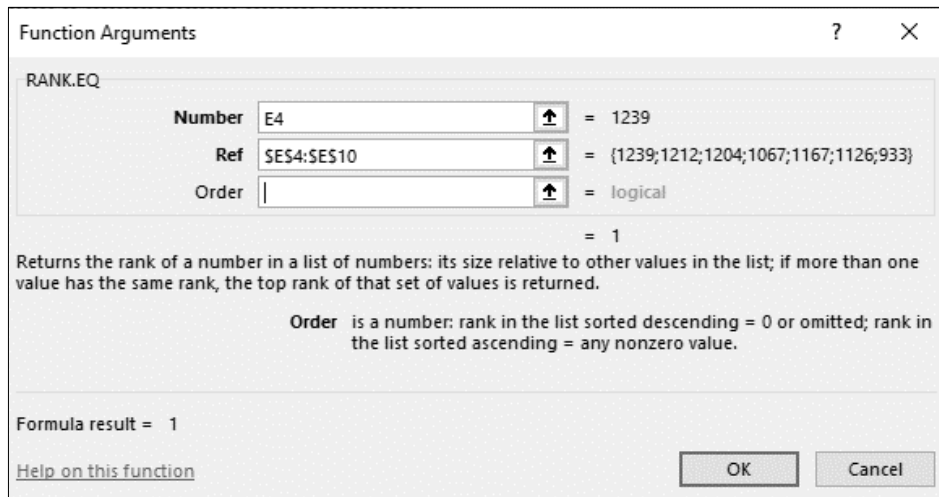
Function Arguments ? ×

RANK.EQ

Number E4 = 1239

Ref \$E\$4:\$E\$10 = {1239;1212;1204;1067;1167;1126;933}

Order = logical

= 1

Returns the rank of a number in a list of numbers: its size relative to other values in the list; if more than one value has the same rank, the top rank of that set of values is returned.

Order is a number: rank in the list sorted descending = 0 or omitted; rank in the list sorted ascending = any nonzero value.

Formula result = 1

Help on this function

OK Cancel